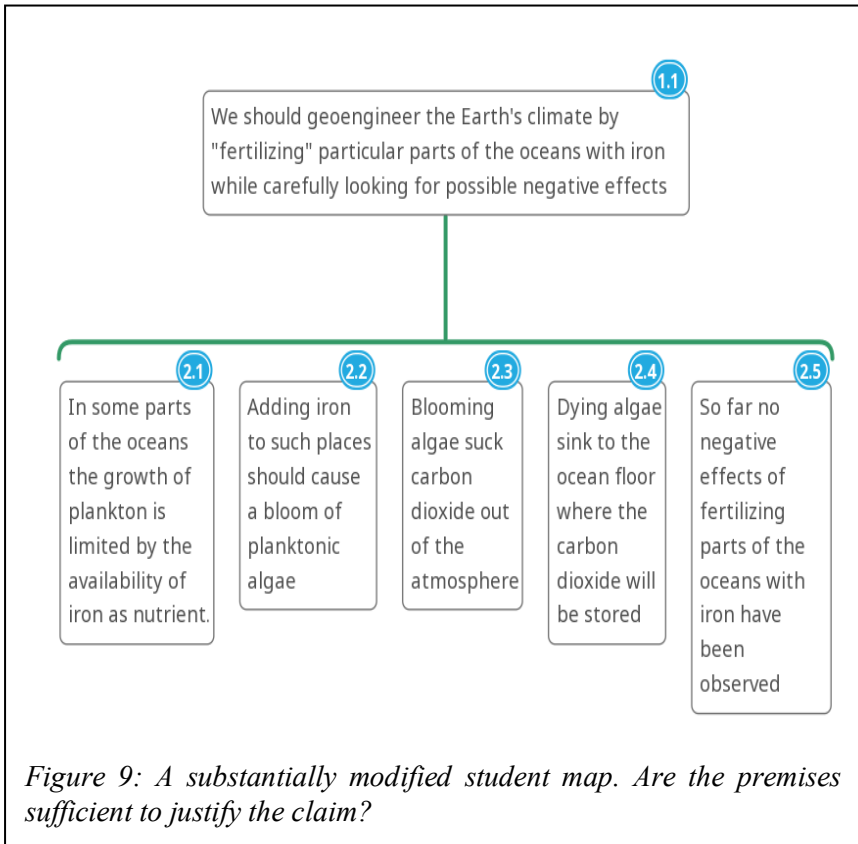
1.1

We should geoengineer the Earth's climate by "fertilizing" particular parts of the oceans with iron while carefully looking for possible negative effects

2.1

In some parts of the oceans the growth of plankton is limited by the availability of iron as nutrient.

2.2

Adding iron to such places should cause a bloom of planktonic algae

2.3

Blooming algae suck carbon dioxide out of the atmosphere

2.4

Dying algae sink to the ocean floor where the carbon dioxide will be stored

2.5

So far no negative effects of fertilizing parts of the oceans with iron have been observed

Figure 9: A substantially modified student map. Are the premises sufficient to justify the claim?